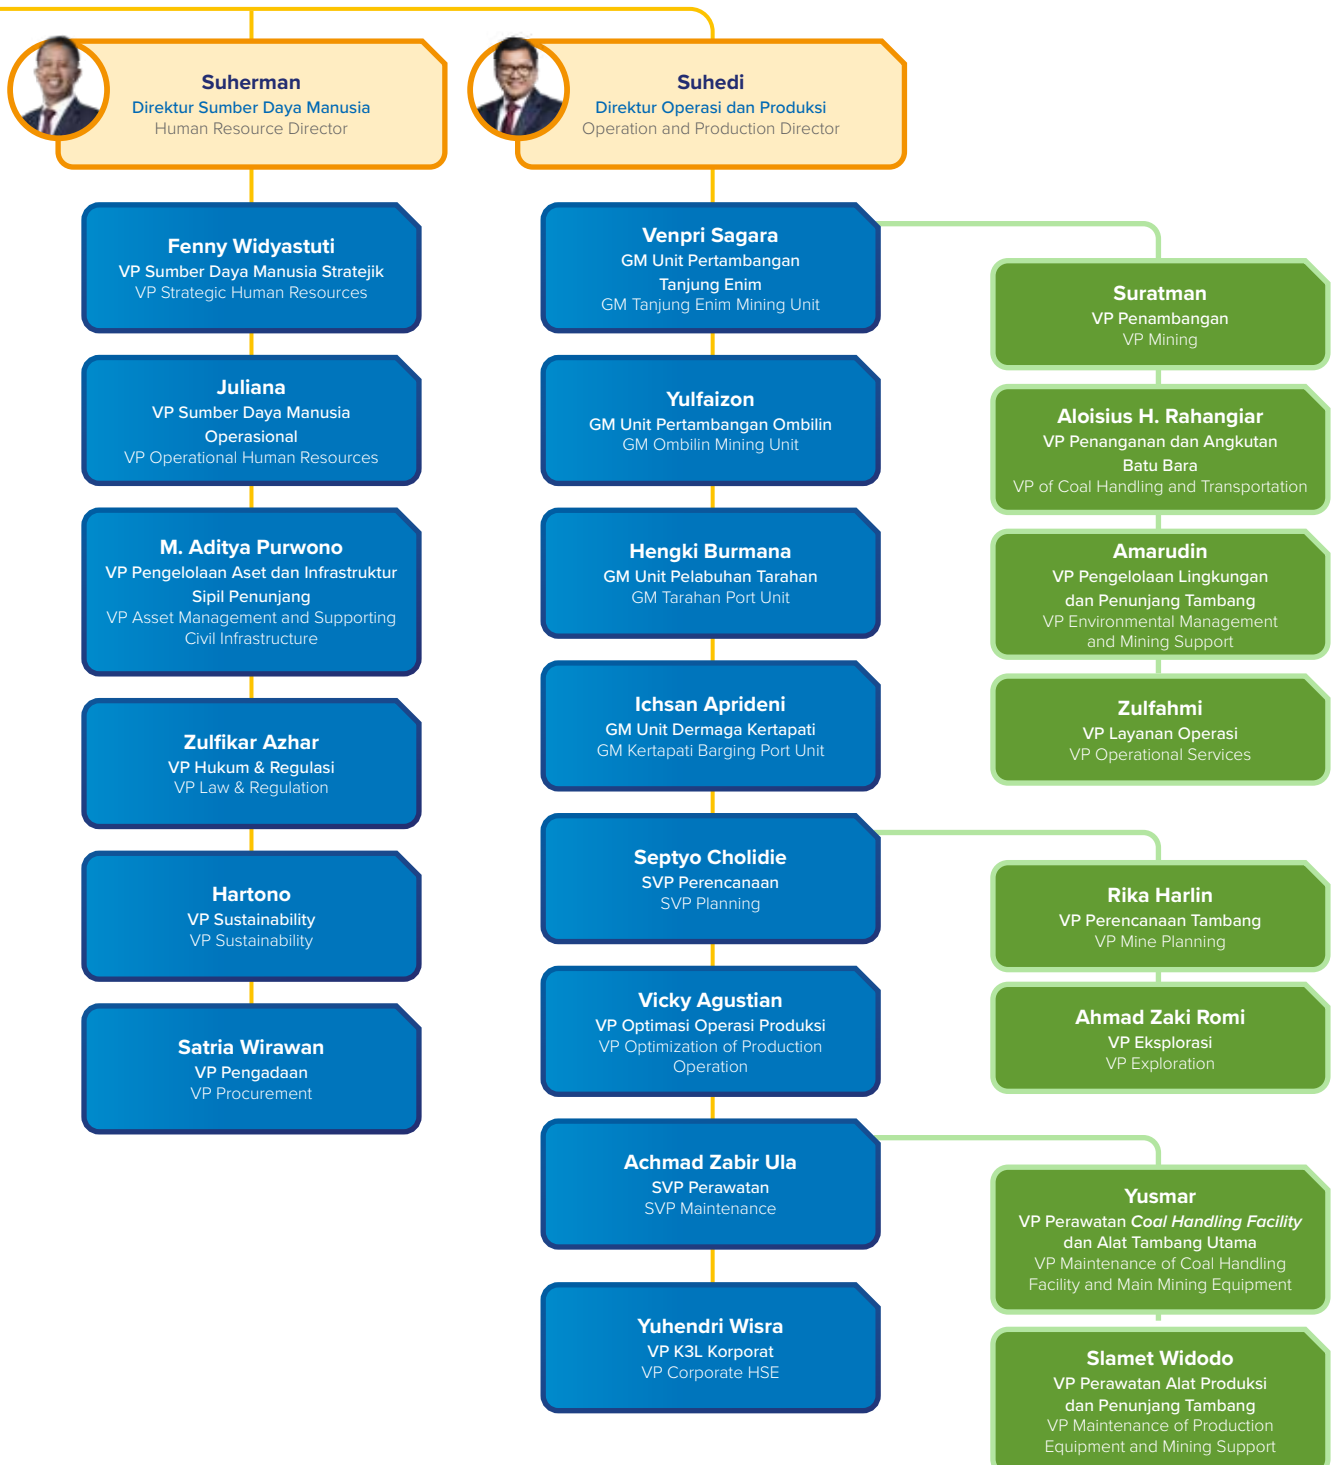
Suherman
Direktur Sumber Daya Manusia
Human Resource Director

Suhedi
Direktur Operasi dan Produksi
Operation and Production Director

Fenny Widyastuti
VP Sumber Daya Manusia Stratejik
VP Strategic Human Resources

Juliana
VP Sumber Daya Manusia Operasional
VP Operational Human Resources

M. Aditya Purwono
VP Pengelolaan Aset dan Infrastruktur Sipil Penunjang
VP Asset Management and Supporting Civil Infrastructure

Zulfikar Azhar
VP Hukum & Regulasi
VP Law & Regulation

Hartono
VP Sustainability
VP Sustainability

Satria Wirawan
VP Pengadaan
VP Procurement

Venpri Sagara
GM Unit Pertambangan Tanjung Enim
GM Tanjung Enim Mining Unit

Yulfaizon
GM Unit Pertambangan Ombilin
GM Ombilin Mining Unit

Hengki Burmana
GM Unit Pelabuhan Tarahan
GM Tarahan Port Unit

Ichsan Aprideni
GM Unit Dermaga Kertapati
GM Kertapati Barging Port Unit

Septyo Cholidie
SVP Perencanaan
SVP Planning

Vicky Agustian
VP Optimasi Operasi Produksi
VP Optimization of Production Operation

Achmad Zabir Ula
SVP Perawatan
SVP Maintenance

Yuhendri Wisra
VP K3L Korporat
VP Corporate HSE

Suratman
VP Penambangan
VP Mining

Aloisius H. Rahangiar
VP Penanganan dan Angkutan Batu Bara
VP of Coal Handling and Transportation

Amarudin
VP Pengelolaan Lingkungan dan Penunjang Tambang
VP Environmental Management and Mining Support

Zulfahmi
VP Layanan Operasi
VP Operational Services

Rika Harlin
VP Perencanaan Tambang
VP Mine Planning

Ahmad Zaki Romi
VP Eksplorasi
VP Exploration

Yusmar
VP Perawatan Coal Handling Facility dan Alat Tambang Utama
VP Maintenance of Coal Handling Facility and Main Mining Equipment

Slamet Widodo
VP Perawatan Alat Produksi dan Penunjang Tambang
VP Maintenance of Production Equipment and Mining Support